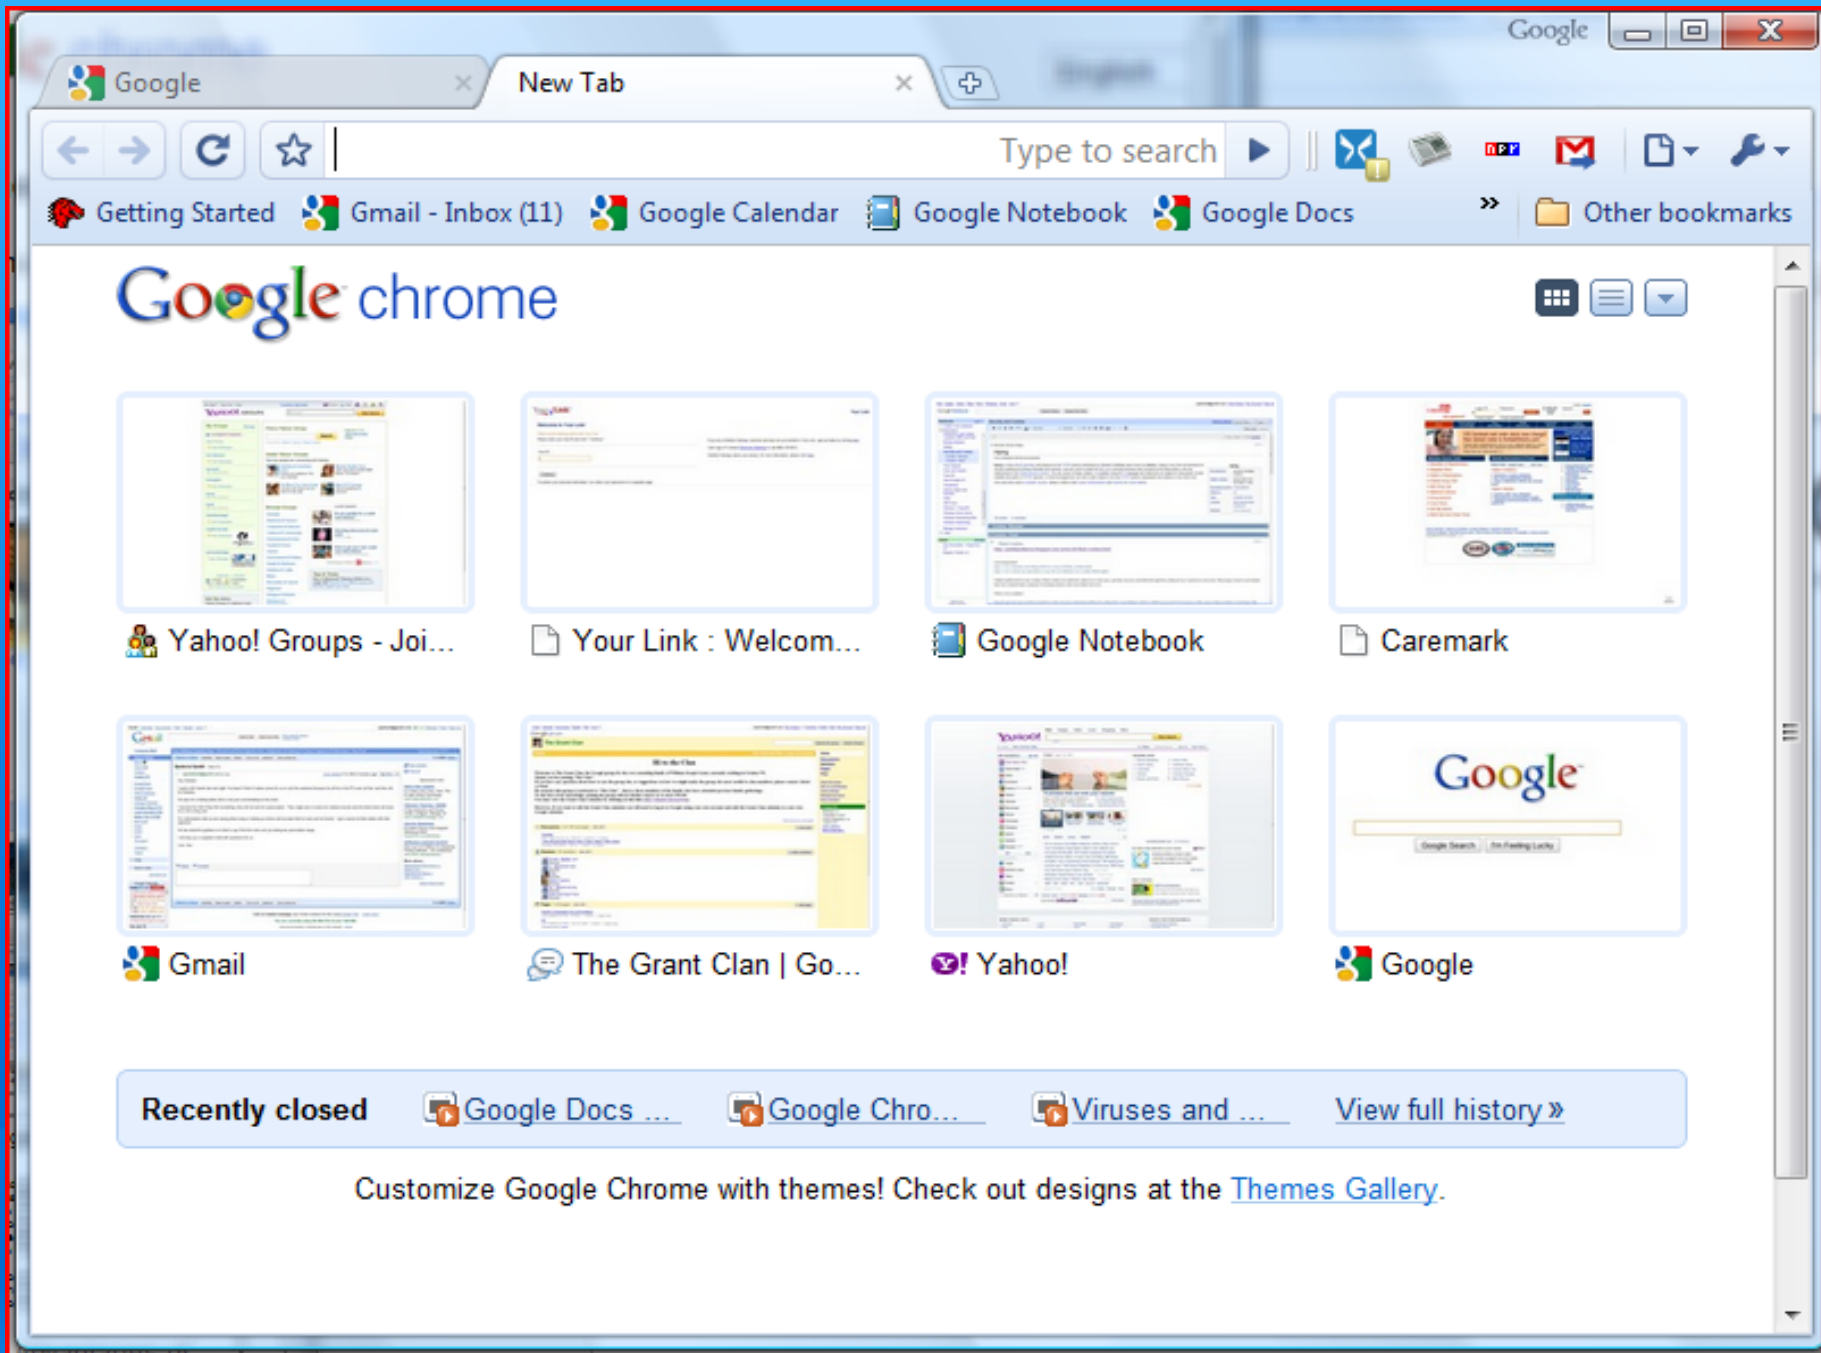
Google

Google ×

New Tab ×

Type to search

npr

Getting Started  Gmail - Inbox (11)  Google Calendar  Google Notebook  Google Docs  »  Other bookmarks

Google chrome

Yahoo! Groups - Joi...

Your Link : Welcom...

Google Notebook

Caremark

Gmail

The Grant Clan | Go...

Yahoo!

Google

Recently closed  Google Docs ...  Google Chro...  Viruses and ...  View full history »

Customize Google Chrome with themes! Check out designs at the Themes Gallery.